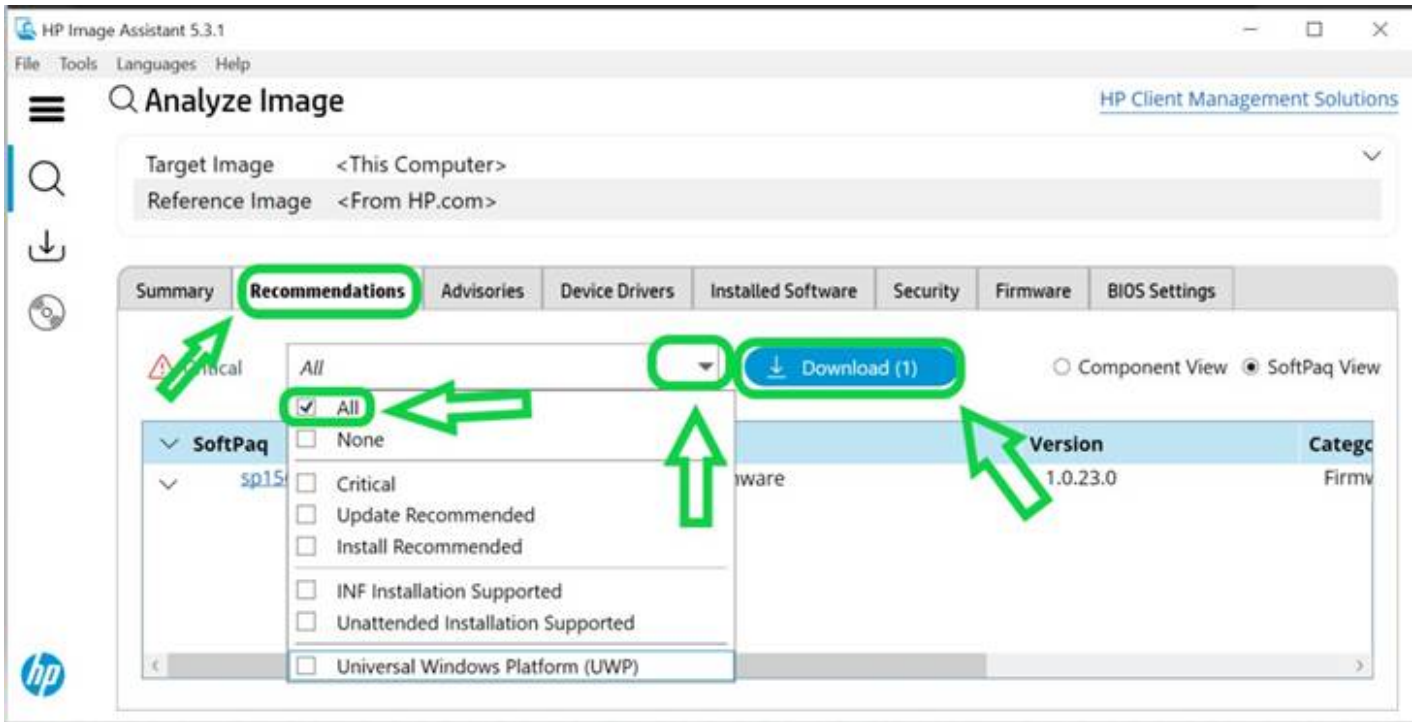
HP Image Assistant 5.3.1

File Tools Languages Help

Analyze Image

HP Client Management Solutions

Target Image <This Computer>
Reference Image <From HP.com>

Summary | Recommendations | Advisories | Device Drivers | Installed Software | Security | Firmware | BIOS Settings

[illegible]tical

All

Download (1)

Component View SoftPaq View

All
None
Critical
Update Recommended
Install Recommended
INF Installation Supported
Unattended Installation Supported
Universal Windows Platform (UWP)

SoftPaq | Version | Categ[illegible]

sp15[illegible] | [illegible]ware | 1.0.23.0 | Firm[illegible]

hp